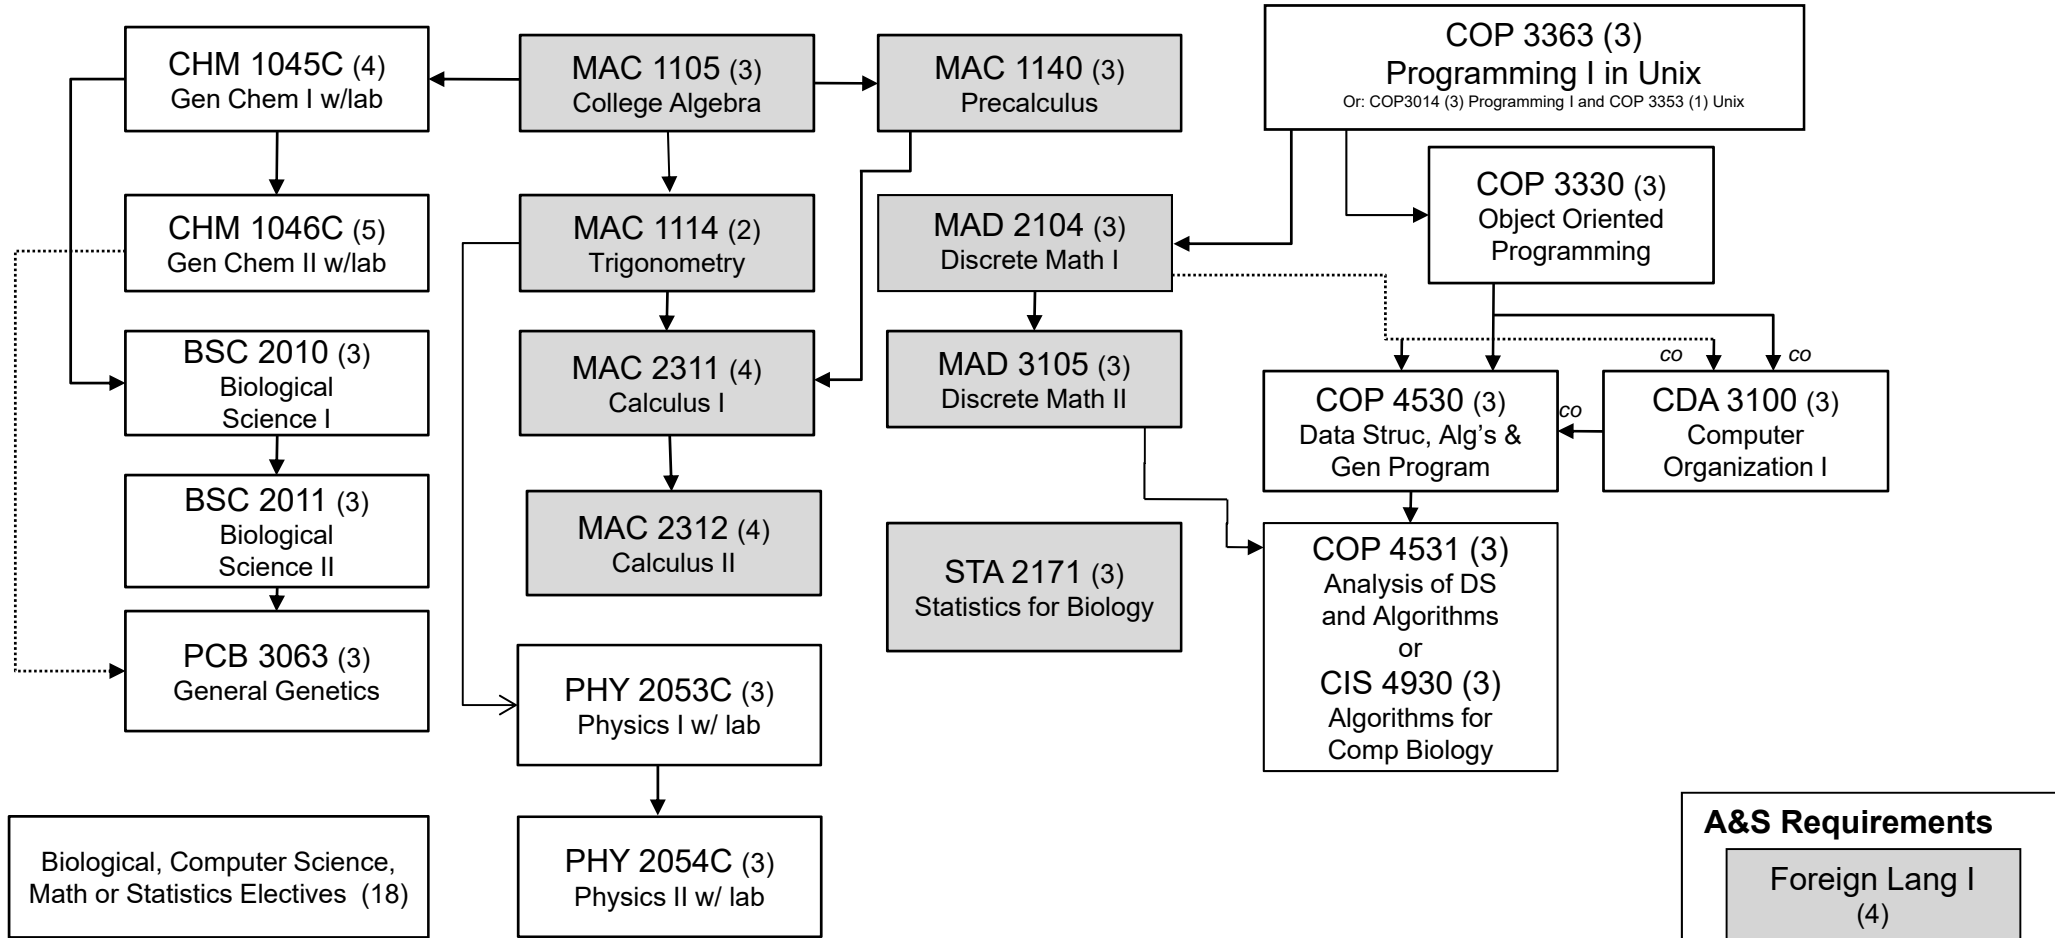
CHM 1045C (4)
Gen Chem I w/lab

MAC 1105 (3)
College Algebra

MAC 1140 (3)
Precalculus

COP 3363 (3)
Programming I in Unix
Or: COP3014 (3) Programming I and COP 3353 (1) Unix

CHM 1046C (5)
Gen Chem II w/lab

MAC 1114 (2)
Trigonometry

MAD 2104 (3)
Discrete Math I

COP 3330 (3)
Object Oriented Programming

BSC 2010 (3)
Biological Science I

MAC 2311 (4)
Calculus I

MAD 3105 (3)
Discrete Math II

co

co

COP 4530 (3)
Data Struc, Alg's & Gen Program

co

CDA 3100 (3)
Computer Organization I

BSC 2011 (3)
Biological Science II

MAC 2312 (4)
Calculus II

STA 2171 (3)
Statistics for Biology

COP 4531 (3)
Analysis of DS and Algorithms
or
CIS 4930 (3)
Algorithms for Comp Biology

PCB 3063 (3)
General Genetics

PHY 2053C (3)
Physics I w/ lab

Biological, Computer Science, Math or Statistics Electives (18)

PHY 2054C (3)
Physics II w/ lab

A&S Requirements

Foreign Lang I
(4)